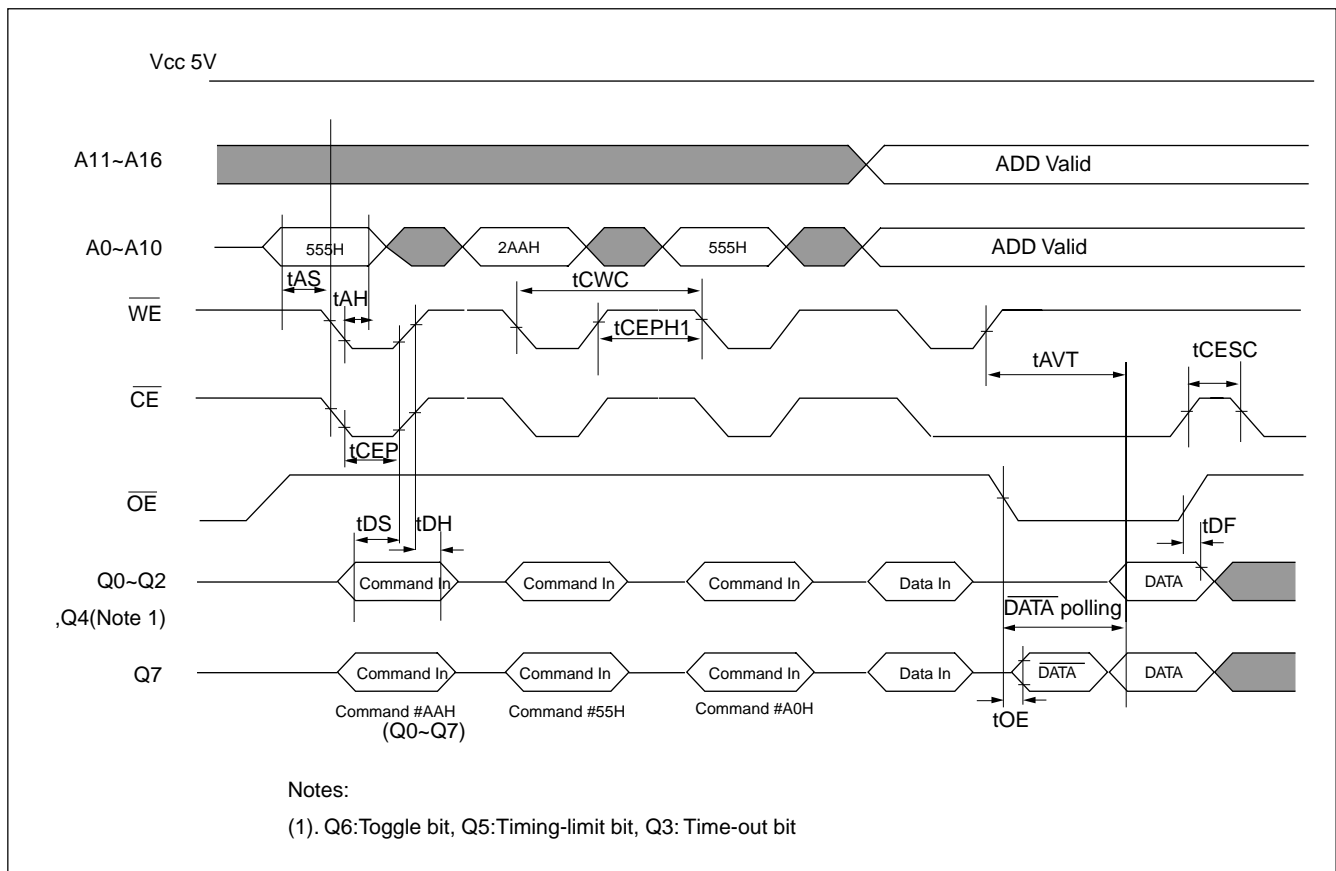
Vcc 5V

A11~A16

ADD Valid

A0~A10

555H

2AAH

555H

ADD Valid

tAS

tAH

tCWC

$\overline{WE}$

tCEPH1

tAVT

tCESC

$\overline{CE}$

tCEP

$\overline{OE}$

tDS

tDH

tDF

Q0~Q2 ,Q4(Note 1)

Command In

Command In

Command In

Data In

DATA

$\overline{DATA}$ polling

Q7

Command In

Command In

Command In

Data In

$\overline{DATA}$

DATA

Command #AAH (Q0~Q7)

Command #55H

Command #A0H

tOE

Notes:

(1). Q6:Toggle bit, Q5:Timing-limit bit, Q3: Time-out bit